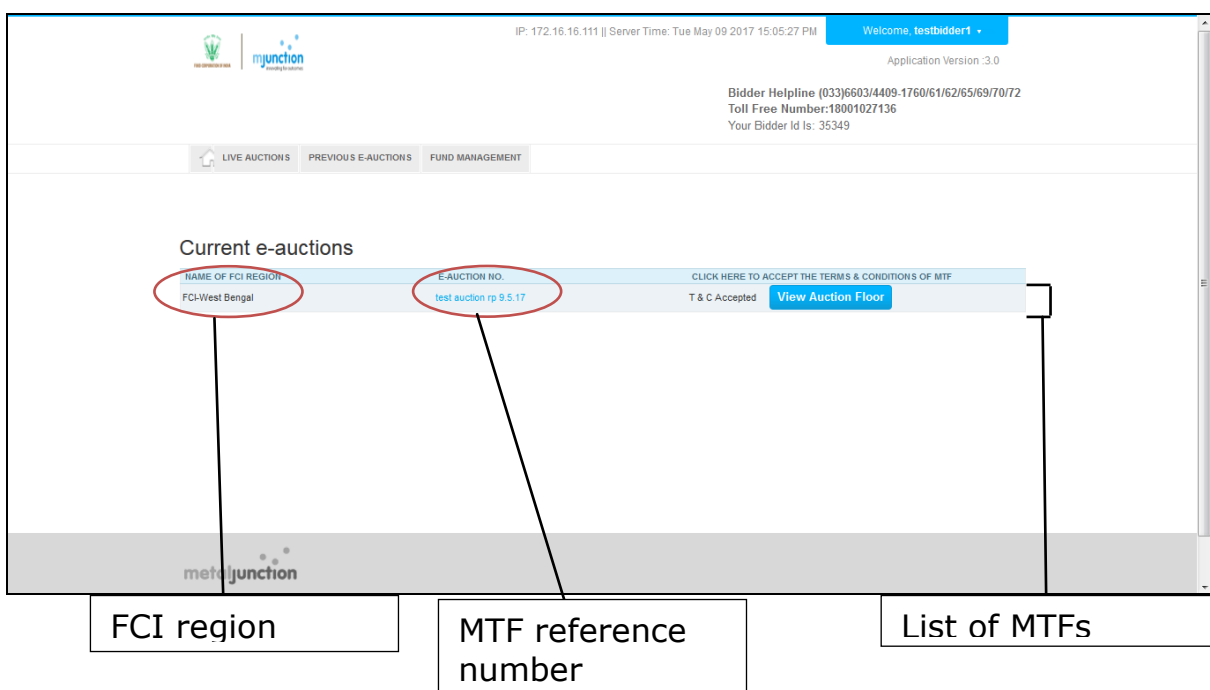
FOOD CORPORATION OF INDIA

mjunction
innovating for outcomes

IP: 172.16.16.111 || Server Time: Tue May 09 2017 15:05:27 PM

Welcome, testbidder1 ▾

Application Version :3.0

Bidder Helpline (033)6603/4409-1760/61/62/65/69/70/72
Toll Free Number:18001027136
Your Bidder Id Is: 35349

LIVE AUCTIONS PREVIOUS E-AUCTIONS FUND MANAGEMENT

Current e-auctions

| NAME OF FCI REGION | E-AUCTION NO. | CLICK HERE TO ACCEPT THE TERMS & CONDITIONS OF MTF |
|---|---|---|
| FCI-West Bengal | test auction rp 9.5.17 | T & C Accepted View Auction Floor |

metaljunction

FCI region

MTF reference number

List of MTFs